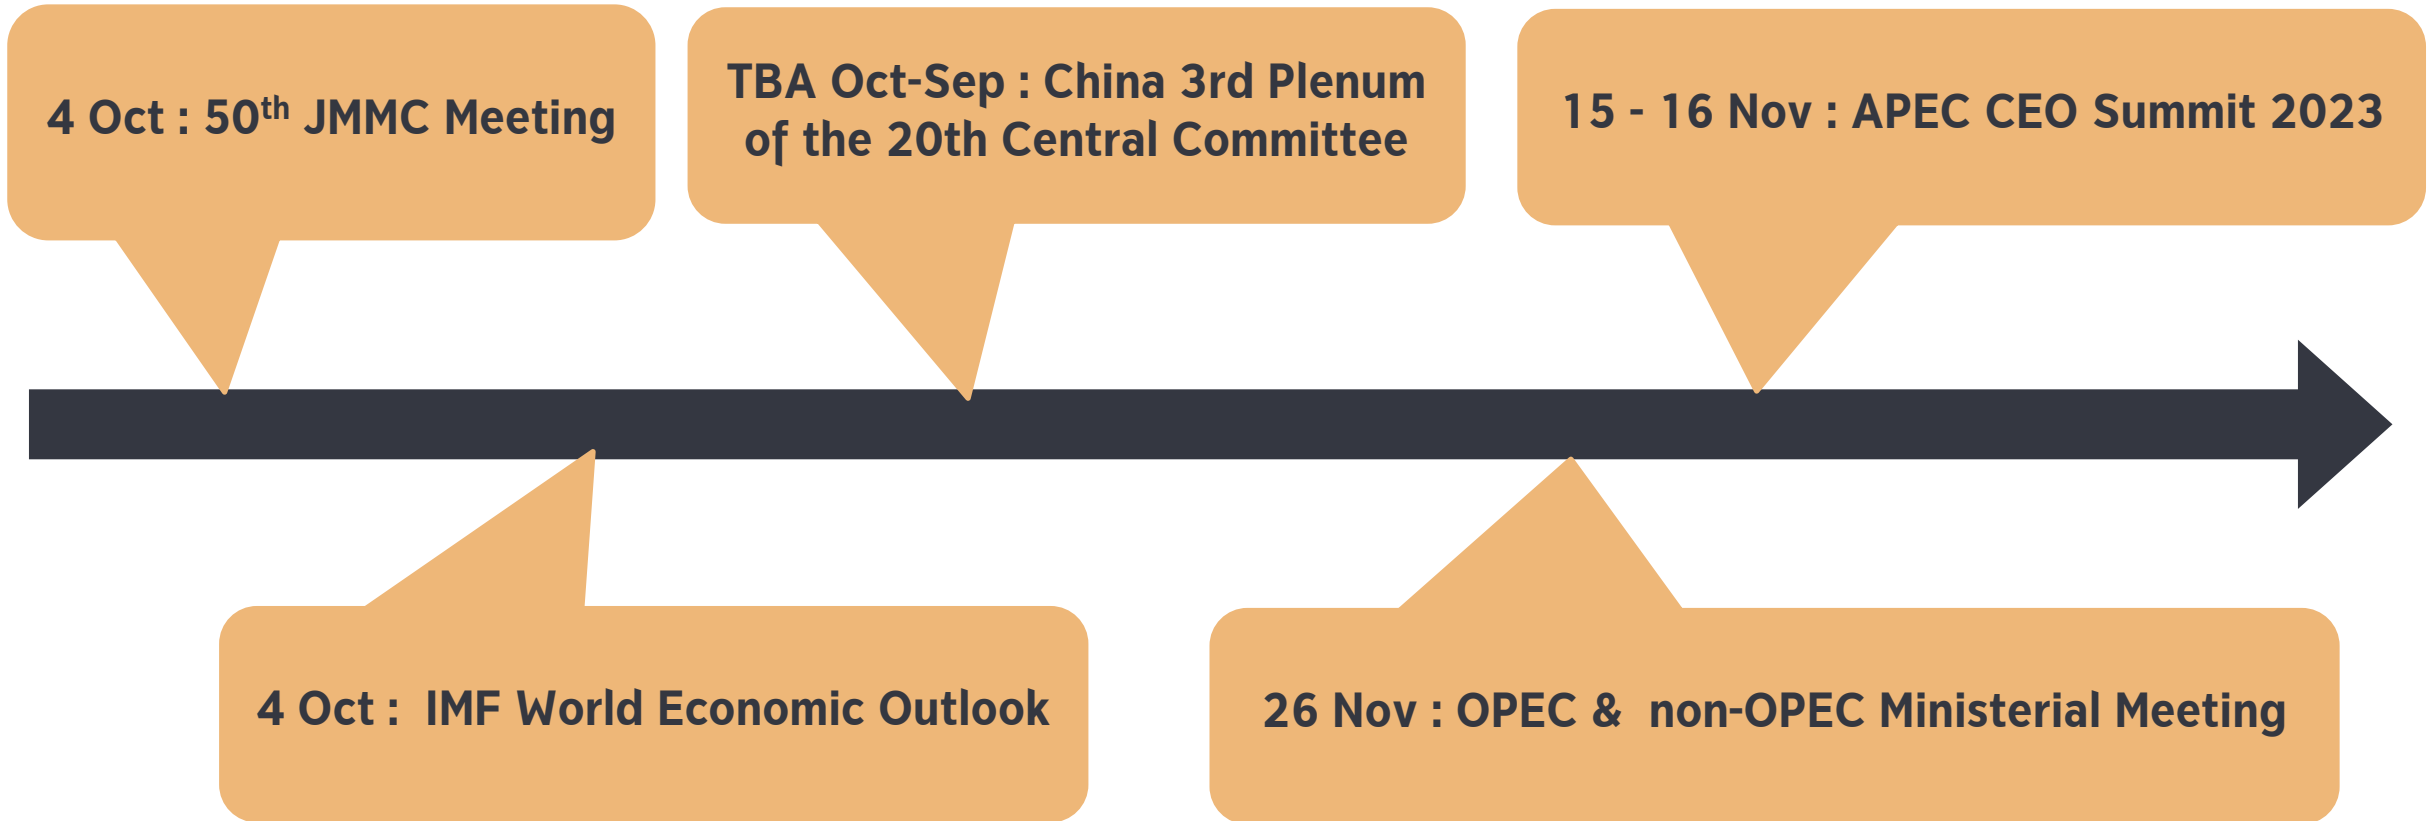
4 Oct : 50$^{th}$ JMMC Meeting

TBA Oct-Sep : China 3rd Plenum of the 20th Central Committee

15 - 16 Nov : APEC CEO Summit 2023

4 Oct : IMF World Economic Outlook

26 Nov : OPEC & non-OPEC Ministerial Meeting